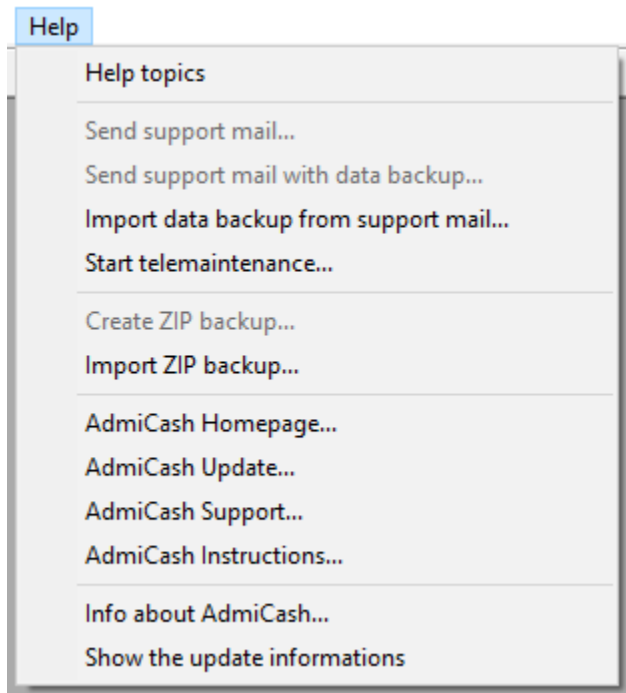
Help

Help topics

Send support mail...
Send support mail with data backup...
Import data backup from support mail...
Start telemaintenance...

Create ZIP backup...
Import ZIP backup...

AdmiCash Homepage...
AdmiCash Update...
AdmiCash Support...
AdmiCash Instructions...

Info about AdmiCash...
Show the update informations